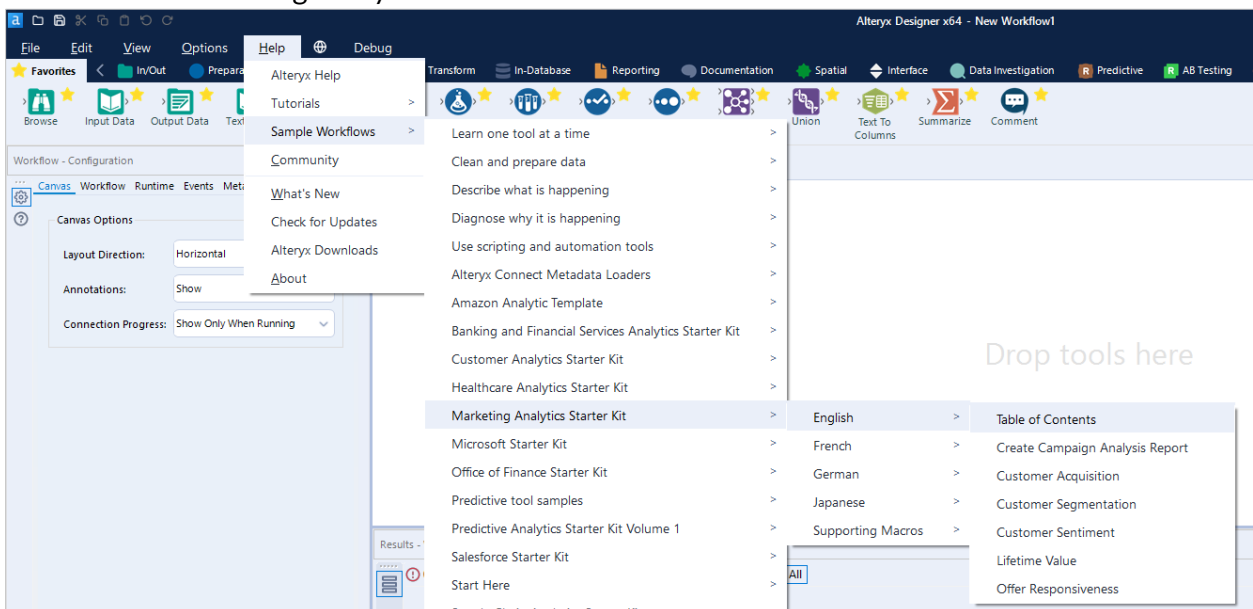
Alteryx Designer x64 - New Workflow1

File Edit View Options Help Debug

Favorites In/Out Prepara Transform In-Database Reporting Documentation Spatial Interface Data Investigation Predictive AB Testing

Browse Input Data Output Data Text Union Text To Columns Summarize Comment

Alteryx Help
Tutorials
Sample Workflows
Community
What's New
Check for Updates
Alteryx Downloads
About

Learn one tool at a time
Clean and prepare data
Describe what is happening
Diagnose why it is happening
Use scripting and automation tools
Alteryx Connect Metadata Loaders
Amazon Analytic Template
Banking and Financial Services Analytics Starter Kit
Customer Analytics Starter Kit
Healthcare Analytics Starter Kit
Marketing Analytics Starter Kit
Microsoft Starter Kit
Office of Finance Starter Kit
Predictive tool samples
Predictive Analytics Starter Kit Volume 1
Salesforce Starter Kit
Start Here

English
French
German
Japanese
Supporting Macros

Table of Contents
Create Campaign Analysis Report
Customer Acquisition
Customer Segmentation
Customer Sentiment
Lifetime Value
Offer Responsiveness

Workflow - Configuration
Canvas Workflow Runtime Events Meta
Canvas Options
Layout Direction: Horizontal
Annotations: Show
Connection Progress: Show Only When Running

Drop tools here

Results
All